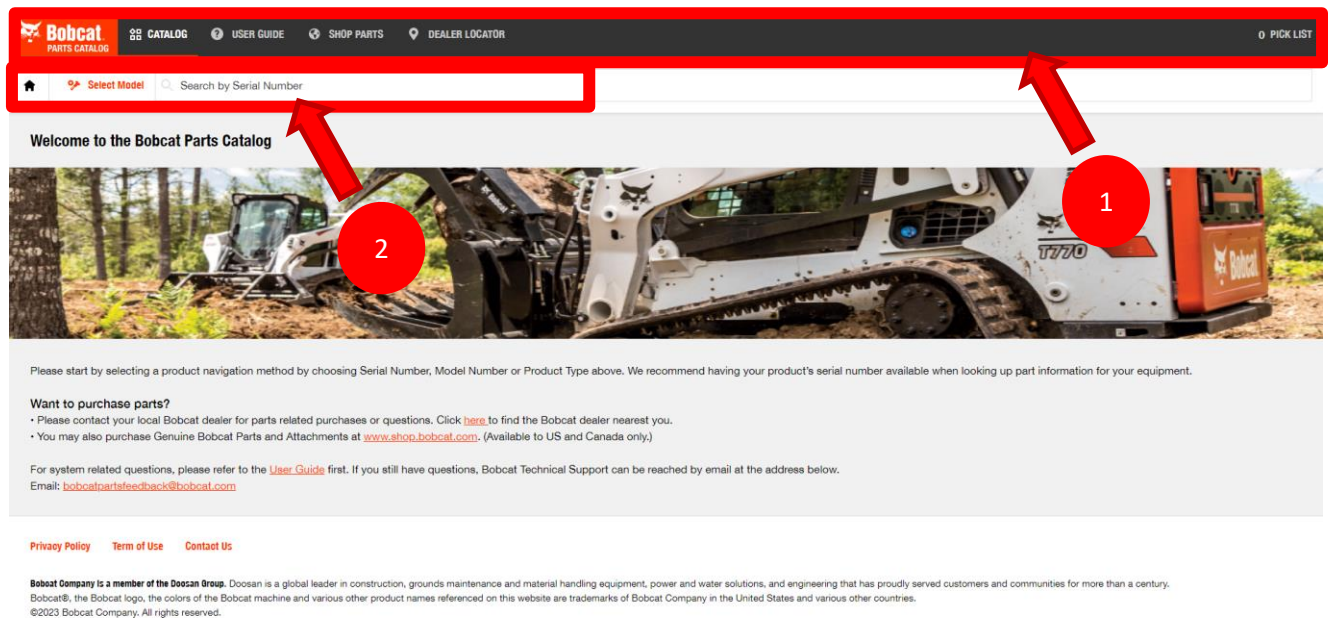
Bobcat PARTS CATALOG CATALOG USER GUIDE SHOP PARTS DEALER LOCATOR 0 PICK LIST

Select Model Search by Serial Number

Welcome to the Bobcat Parts Catalog

1

2

T770

Bobcat

Please start by selecting a product navigation method by choosing Serial Number, Model Number or Product Type above. We recommend having your product's serial number available when looking up part information for your equipment.

Want to purchase parts?
• Please contact your local Bobcat dealer for parts related purchases or questions. Click here to find the Bobcat dealer nearest you.
• You may also purchase Genuine Bobcat Parts and Attachments at www.shop.bobcat.com. (Available to US and Canada only.)

For system related questions, please refer to the User Guide first. If you still have questions, Bobcat Technical Support can be reached by email at the address below.
Email: bobcatpartsfeedback@bobcat.com

Privacy Policy Term of Use Contact Us

Bobcat Company is a member of the Doosan Group. Doosan is a global leader in construction, grounds maintenance and material handling equipment, power and water solutions, and engineering that has proudly served customers and communities for more than a century.
Bobcat®, the Bobcat logo, the colors of the Bobcat machine and various other product names referenced on this website are trademarks of Bobcat Company in the United States and various other countries.
©2023 Bobcat Company. All rights reserved.